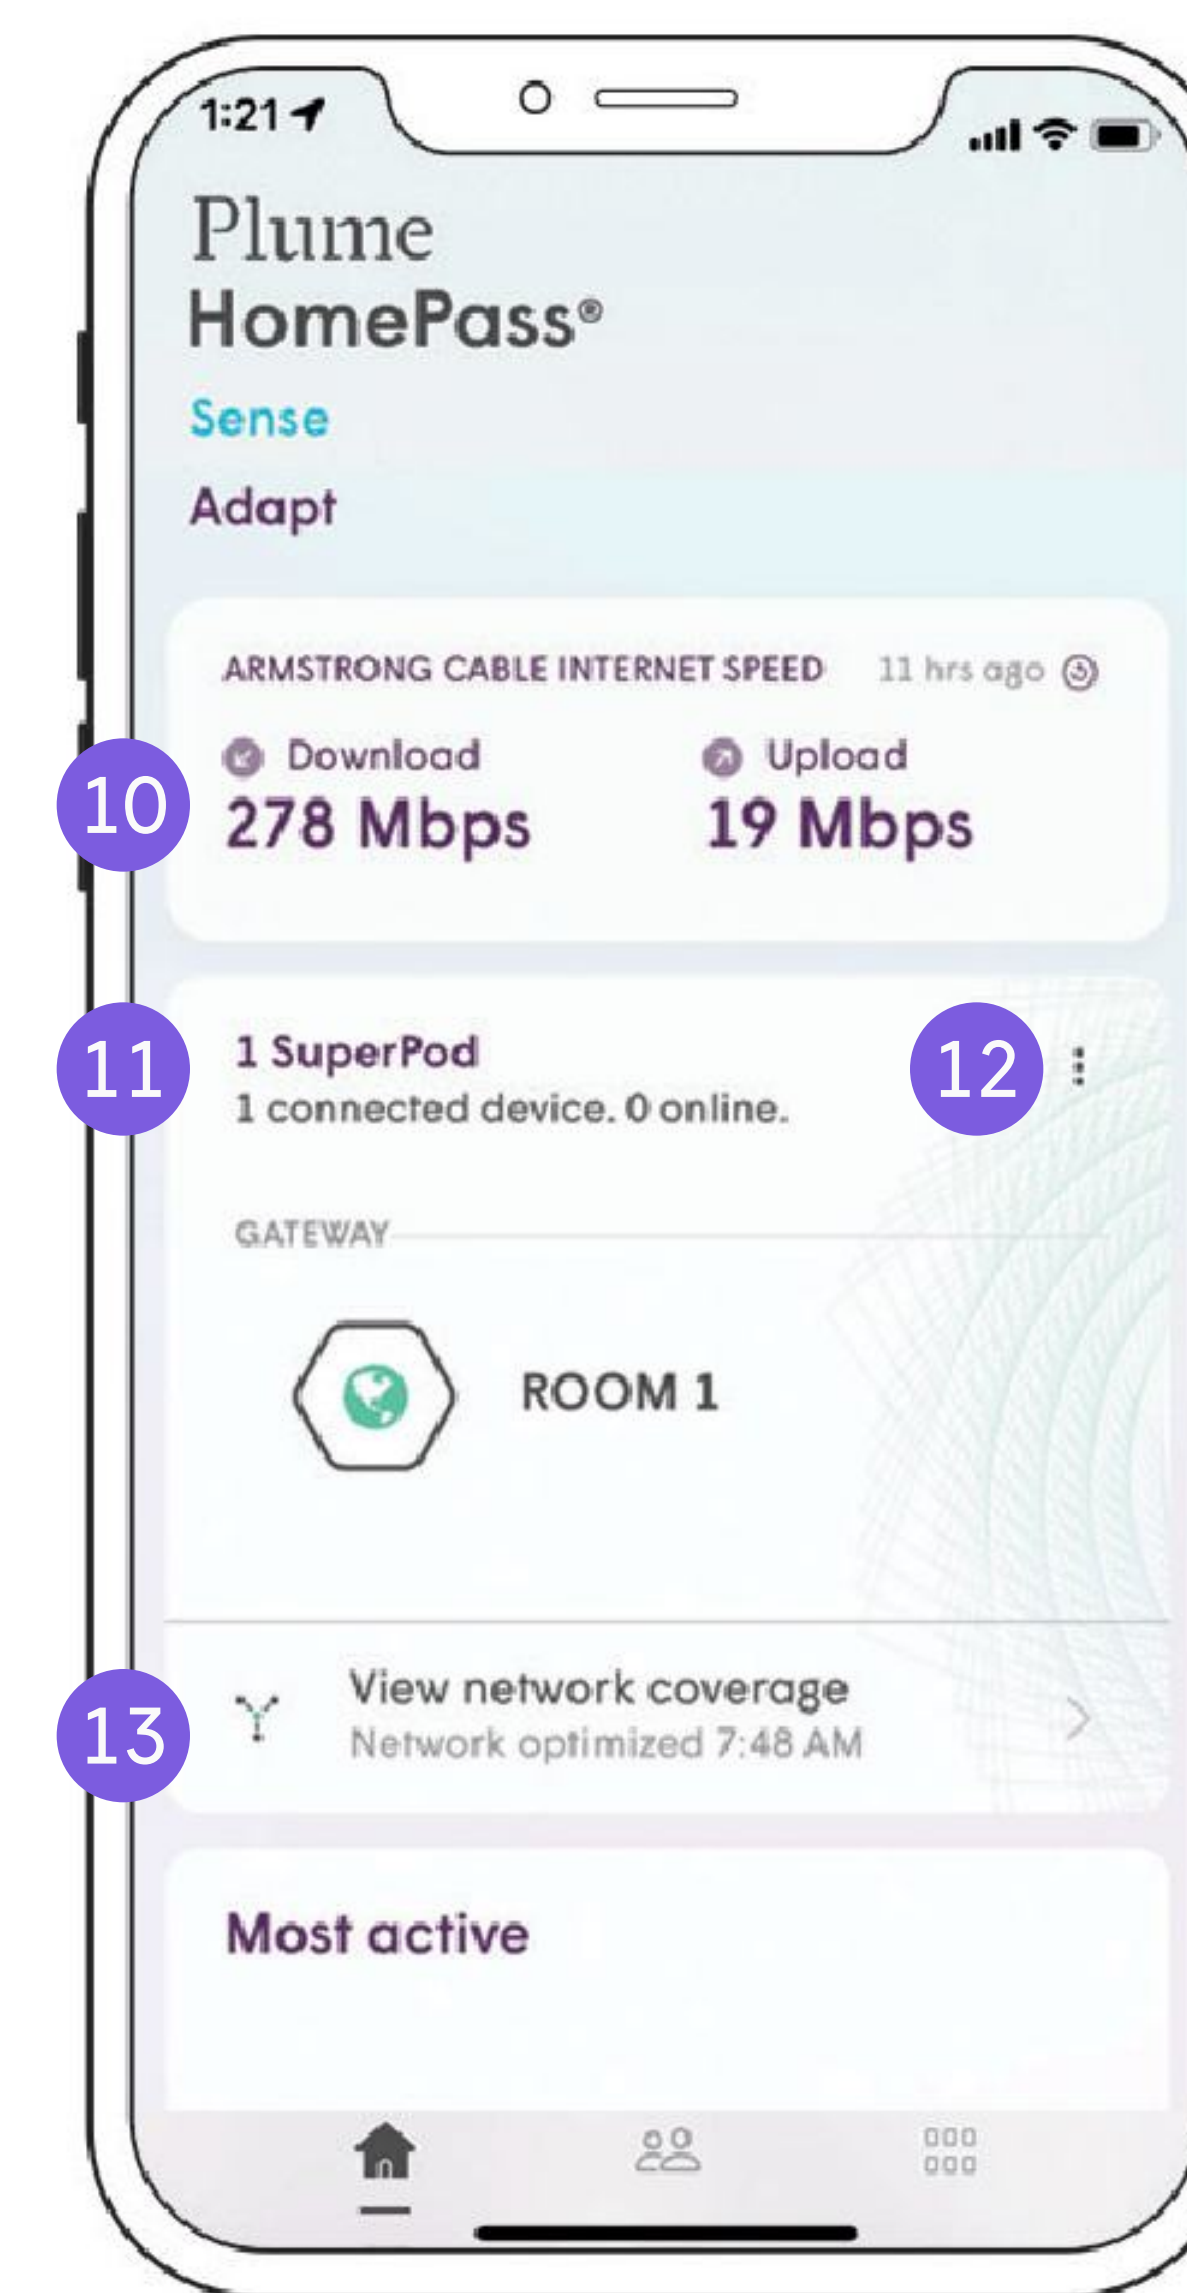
1:21

Plume
HomePass®
Sense
Adapt

ARMSTRONG CABLE INTERNET SPEED 11 hrs ago

10

Download
278 Mbps

Upload
19 Mbps

11

1 SuperPod
1 connected device. 0 online.

12

GATEWAY

ROOM 1

13

View network coverage
Network optimized 7:48 AM

Most active